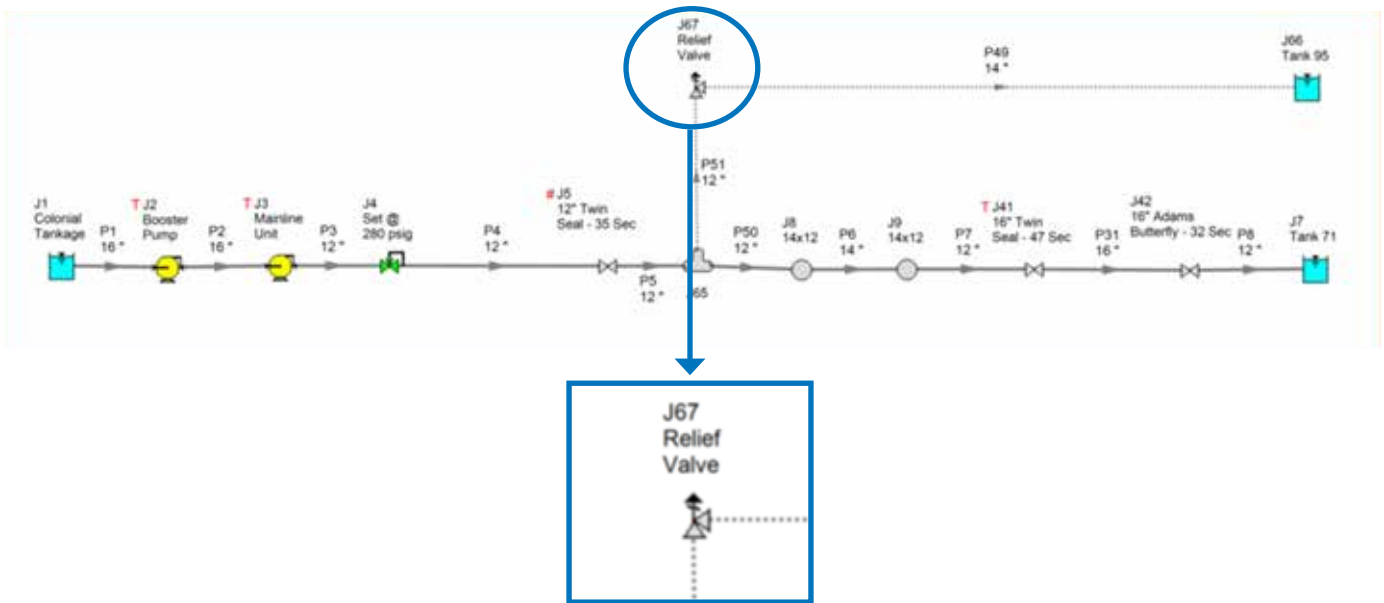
J67
Relief
Valve

P49
14 "

J66
Tank 95

P51
12 "

J1
Colonial
Tankage

P1
16 "

T J2
Booster
Pump

P2
16 "

T J3
Mainline
Unit

P3
12 "

J4
Set @
280 psig

P4
12 "

# J5
12" Twin
Seal - 35 Sec

P5
12 "

J65

P50
12 "

J8
14x12

P6
14 "

J9
14x12

P7
12 "

T J41
16" Twin
Seal - 47 Sec

P31
16 "

J42
16" Adams
Butterfly - 32 Sec

P8
12 "

J7
Tank 71

J67
Relief
Valve